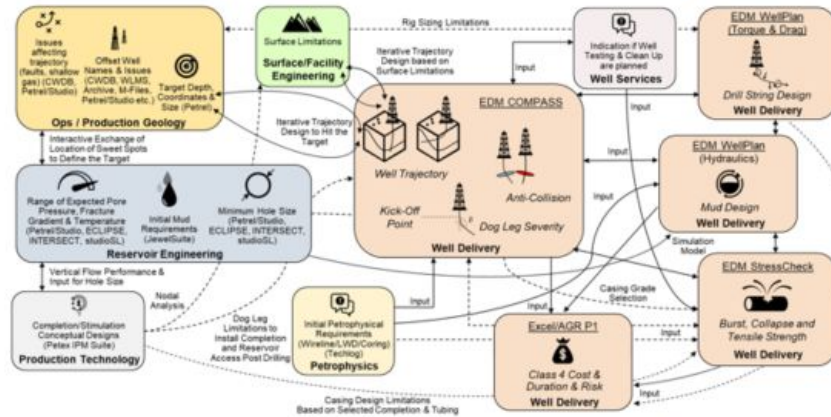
Issues affecting trajectory (faults, shallow gas) (CIWDB, Petrel/Studio)

Offset Well Names & Issues (CIWDB, WLMS, Archive, M-Files, Petrel/Studio etc.)

Target Depth, Coordinates & Size (Petrel)

Ops / Production Geology

Surface Limitations

Surface/Facility Engineering

Rig Sizing Limitations

Indication if Well Testing & Clean Up are planned

Well Services

EDM WellPlan (Torque & Drag)

Drill String Design

Well Delivery

Iterative Trajectory Design based on Surface Limitations

Input

Input

Iterative Trajectory Design to Hit the Target

EDM COMPASS

Well Trajectory

Anti-Collision

Kick-Off Point

Dog Leg Severity

Well Delivery

Interactive Exchange of Location of Sweet Spots to Define the Target

Range of Expected Pore Pressure, Fracture Gradient & Temperature (Petrel/Studio, ECLIPSE, INTERSECT, studioSL)

Initial Mud Requirements (JewelSuite)

Minimum Hole Size (Petrel/Studio, ECLIPSE, INTERSECT, studioSL)

Reservoir Engineering

Input

EDM WellPlan (Hydraulics)

Mud Design

Well Delivery

Simulation Model

Vertical Flow Performance & Input for Hole Size

Nodal Analysis

Completion/Stimulation Conceptual Designs (Petex IPM Suite)

Production Technology

Dog Leg Limitations to Install Completion and Reservoir Access Post Drilling

Initial Petrophysical Requirements (Wireline/LWD/Coring) (Techlog)

Petrophysics

Input

Input

Casing Grade Selection

Excel/AGR P1

Class 4 Cost & Duration & Risk

Well Delivery

EDM StressCheck

Burst, Collapse and Tensile Strength

Well Delivery

Input

Input

Casing Design Limitations Based on Selected Completion & Tubing